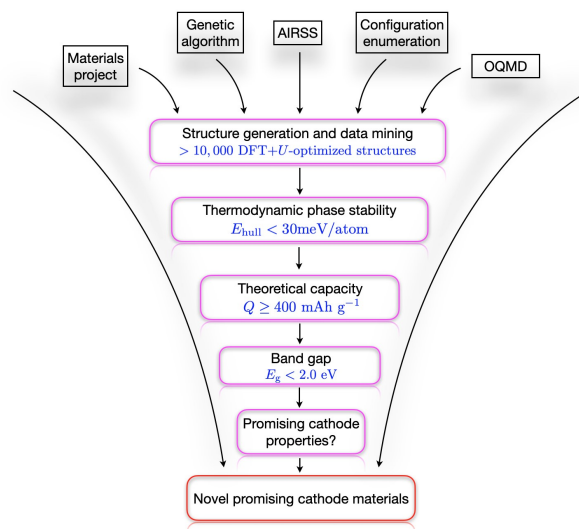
Materials project

Genetic algorithm

AIRSS

Configuration enumeration

OQMD

Structure generation and data mining
$> 10,000$ DFT+$U$-optimized structures

Thermodynamic phase stability
$E_{\mathrm{hull}} < 30\mathrm{meV/atom}$

Theoretical capacity
$Q \geq 400$ mAh g$^{-1}$

Band gap
$E_{\mathrm{g}} < 2.0$ eV

Promising cathode properties?

Novel promising cathode materials